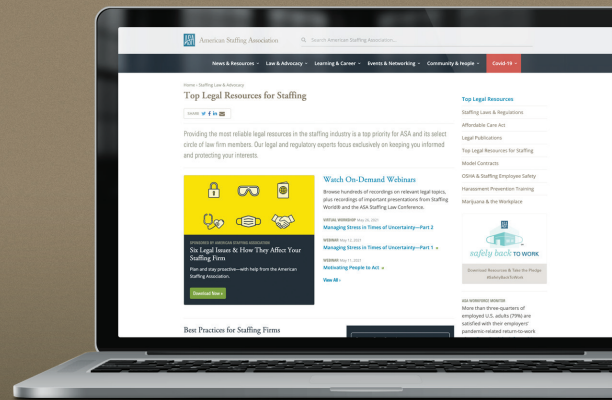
ASA American Staffing Association

Search American Staffing Association...

News & Resources ▾ Law & Advocacy ▾ Learning & Career ▾ Events & Networking ▾ Community & People ▾ Covid-19 ▾

Home / Staffing Law & Advocacy

Top Legal Resources for Staffing

SHARE

Providing the most reliable legal resources in the staffing industry is a top priority for ASA and its select circle of law firm members. Our legal and regulatory experts focus exclusively on keeping you informed and protecting your interests.

SPONSORED BY AMERICAN STAFFING ASSOCIATION

Six Legal Issues & How They Affect Your Staffing Firm

Plan and stay proactive—with help from the American Staffing Association.

Download Now »

Watch On-Demand Webinars

Browse hundreds of recordings on relevant legal topics, plus recordings of important presentations from Staffing World® and the ASA Staffing Law Conference.

VIRTUAL WORKSHOP May 26, 2021
Managing Stress in Times of Uncertainty—Part 2

WEBINAR May 11, 2021
Managing Stress in Times of Uncertainty—Part 1 »

WEBINAR May 11, 2021
Motivating People to Act »

View All »

Best Practices for Staffing Firms

Top Legal Resources

Staffing Laws & Regulations

Affordable Care Act

Legal Publications

Top Legal Resources for Staffing

Model Contracts

OSHA & Staffing Employee Safety

Harassment Prevention Training

Marijuana & the Workplace

safely back TO WORK

Download Resources & Take the Pledge #SafelyBackToWork

ASA WORKFORCE MONITOR

More than three-quarters of employed U.S. adults (79%) are satisfied with their employers' pandemic-related return-to-work